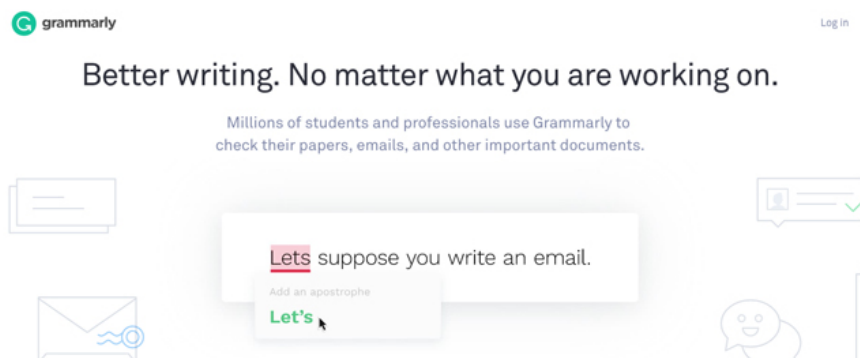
grammarly

Log in

Better writing. No matter what you are working on.

Millions of students and professionals use Grammarly to check their papers, emails, and other important documents.

Lets suppose you write an email.

Add an apostrophe

Let's